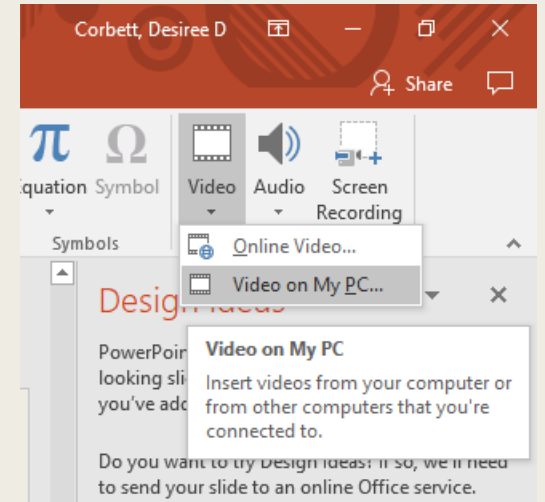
Corbett, Desiree D

Share

$\pi$ $\Omega$
quation Symbol

Video Audio Screen Recording

Symbols

Online Video...

Video on My PC...

Design Ideas

PowerPoin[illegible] looking sli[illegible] you've ad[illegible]

Video on My PC

Insert videos from your computer or from other computers that you're connected to.

Do you want to try Design Ideas? If so, we'll need to send your slide to an online Office service.